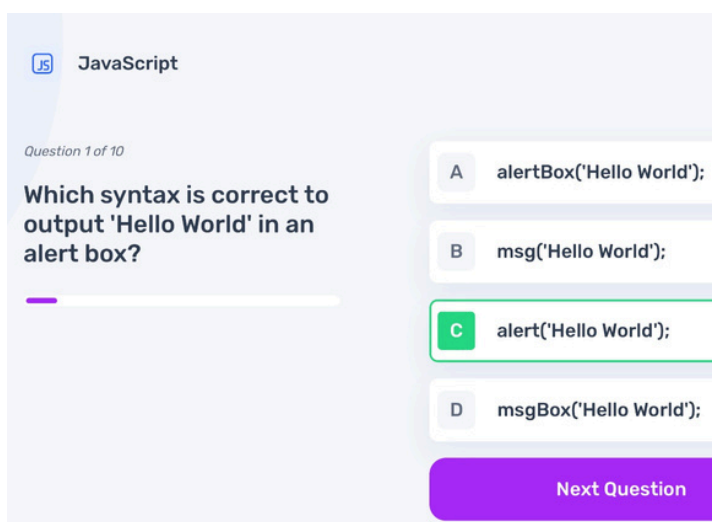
JS JavaScript

Question 1 of 10

Which syntax is correct to output 'Hello World' in an alert box?

A alertBox('Hello World');

B msg('Hello World');

C alert('Hello World');

D msgBox('Hello World');

Next Question